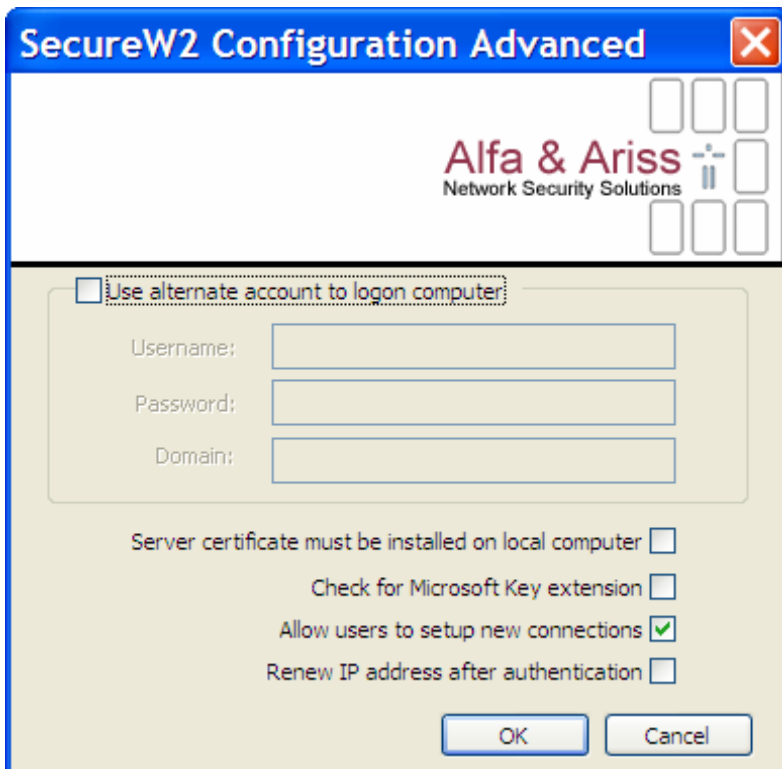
SecureW2 Configuration Advanced

Alfa & Ariss
Network Security Solutions

Use alternate account to logon computer

Username:

Password:

Domain:

Server certificate must be installed on local computer

Check for Microsoft Key extension

Allow users to setup new connections

Renew IP address after authentication

OK

Cancel